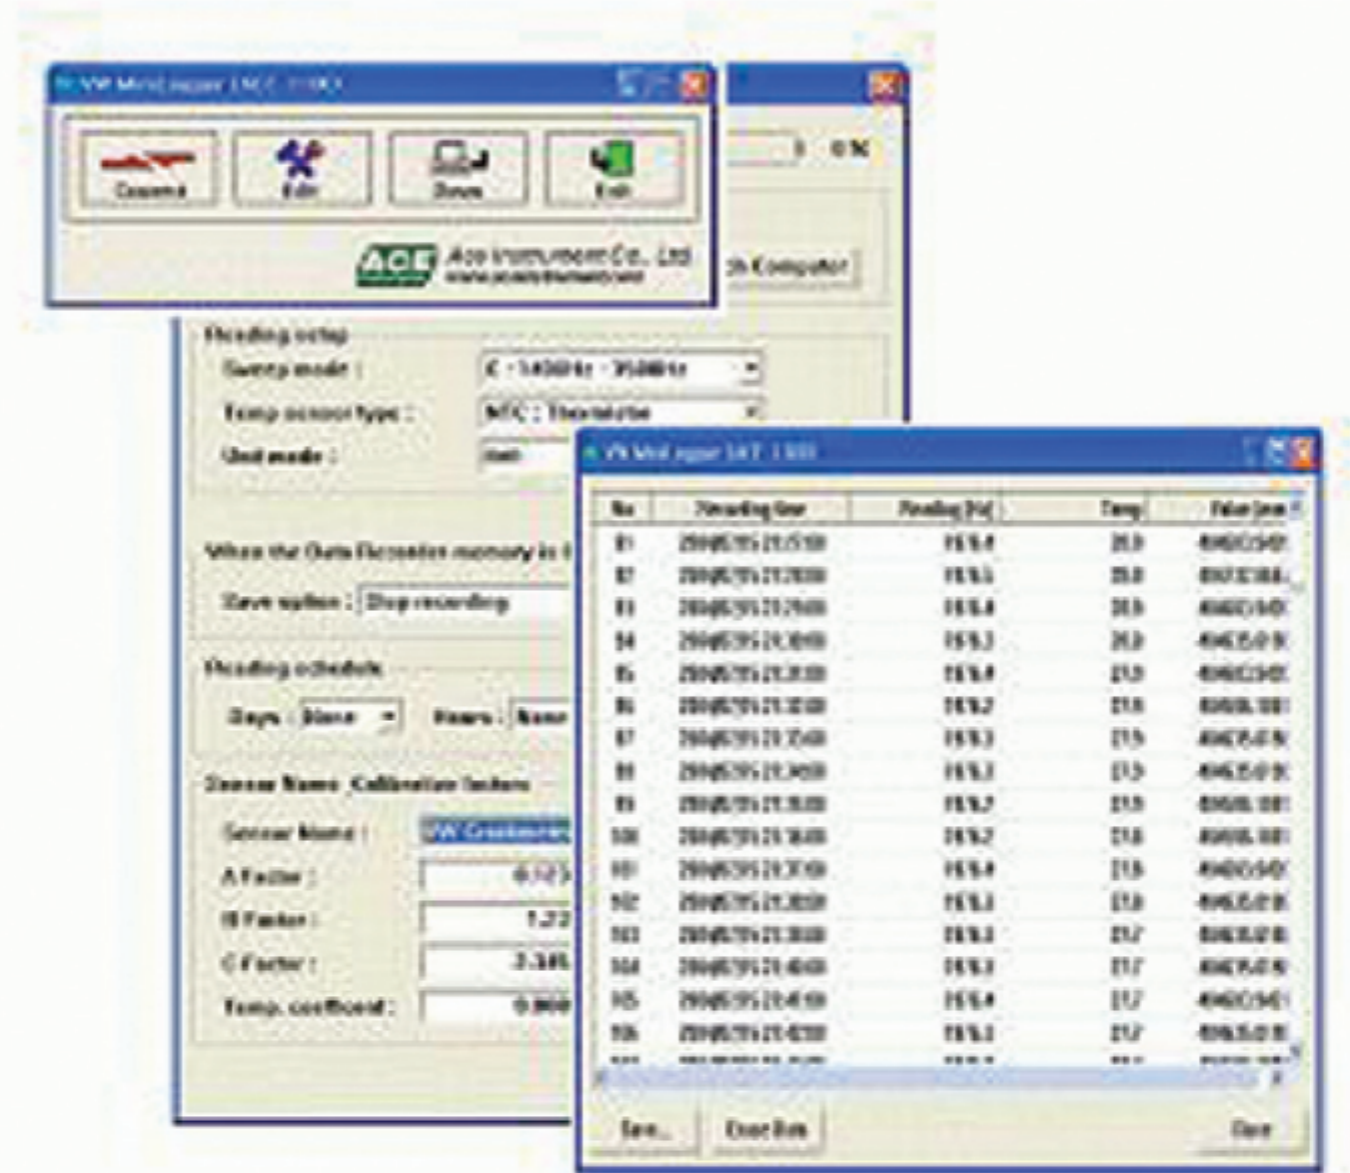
VW MiniLogger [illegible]

Connect

Edit

Down

Exit

ACE Ace Instrument Co., Ltd www.aceinstrument.com

0 %

th Computer

Reading setup

Sweep mode :

C : 1400Hz - 3500Hz

Temp sensor type :

NTC : Thermistor

Unit mode :

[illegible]

When the Data Recorder memory is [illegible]

Save option :

Stop recording

Reading schedule

Days :

None

Hours :

None

Sensor Name Calibration factors

Sensor Name :

VW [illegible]

A Factor :

0.123

B Factor :

1.22

C Factor :

2.345

Temp. coefficient :

0.000

VW MiniLogger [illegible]

| No | Recording time | Reading [Hz] | Temp | Value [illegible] |
|---|---|---|---|---|
| 91 | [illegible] | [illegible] | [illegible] | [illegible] |
| 92 | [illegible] | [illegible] | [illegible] | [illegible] |
| 93 | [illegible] | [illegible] | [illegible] | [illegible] |
| 94 | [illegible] | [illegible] | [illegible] | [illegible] |
| 95 | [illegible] | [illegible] | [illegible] | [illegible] |
| 96 | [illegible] | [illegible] | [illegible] | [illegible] |
| 97 | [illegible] | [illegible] | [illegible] | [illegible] |
| 98 | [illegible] | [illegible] | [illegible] | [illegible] |
| 99 | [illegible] | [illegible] | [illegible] | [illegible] |
| 100 | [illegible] | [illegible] | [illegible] | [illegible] |
| 101 | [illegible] | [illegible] | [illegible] | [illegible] |
| 102 | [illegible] | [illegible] | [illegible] | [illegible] |
| 103 | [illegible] | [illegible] | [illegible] | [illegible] |
| 104 | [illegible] | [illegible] | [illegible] | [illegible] |
| 105 | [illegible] | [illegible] | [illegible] | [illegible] |
| 106 | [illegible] | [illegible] | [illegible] | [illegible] |

Save...

Erase Data

Close